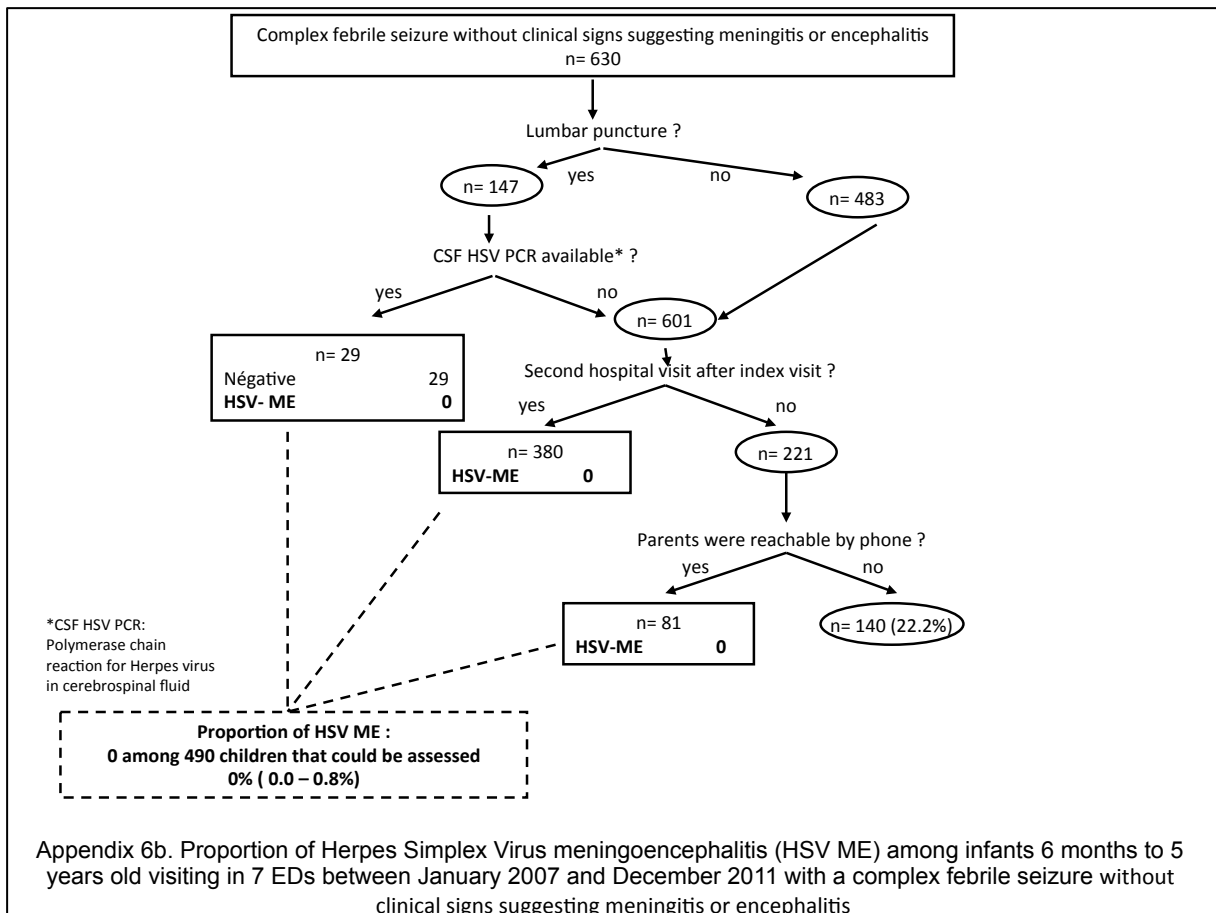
Complex febrile seizure without clinical signs suggesting meningitis or encephalitis
n= 630

Lumbar puncture ?

yes

no

n= 147

n= 483

CSF HSV PCR available* ?

yes

no

n= 601

n= 29
Négative 29
**HSV- ME 0**

Second hospital visit after index visit ?

yes

no

n= 380
**HSV-ME 0**

n= 221

Parents were reachable by phone ?

yes

no

n= 81
**HSV-ME 0**

n= 140 (22.2%)

*CSF HSV PCR: Polymerase chain reaction for Herpes virus in cerebrospinal fluid

**Proportion of HSV ME :**
**0 among 490 children that could be assessed**
**0% ( 0.0 – 0.8%)**

Appendix 6b. Proportion of Herpes Simplex Virus meningoencephalitis (HSV ME) among infants 6 months to 5 years old visiting in 7 EDs between January 2007 and December 2011 with a complex febrile seizure without clinical signs suggesting meningitis or encephalitis